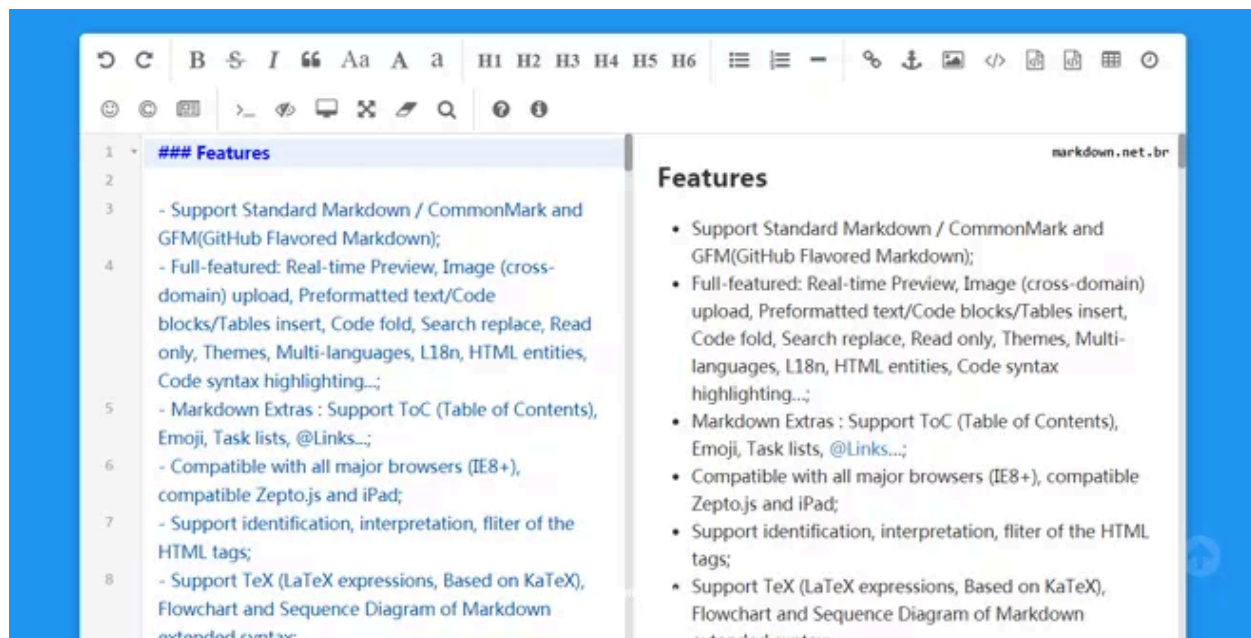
B S I Aa A a H1 H2 H3 H4 H5 H6

1 ### Features
2
3 - Support Standard Markdown / CommonMark and GFM(GitHub Flavored Markdown);
4 - Full-featured: Real-time Preview, Image (cross-domain) upload, Preformatted text/Code blocks/Tables insert, Code fold, Search replace, Read only, Themes, Multi-languages, L18n, HTML entities, Code syntax highlighting...;
5 - Markdown Extras : Support ToC (Table of Contents), Emoji, Task lists, @Links...;
6 - Compatible with all major browsers (IE8+), compatible Zepto.js and iPad;
7 - Support identification, interpretation, fliter of the HTML tags;
8 - Support TeX (LaTeX expressions, Based on KaTeX), Flowchart and Sequence Diagram of Markdown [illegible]

markdown.net.br

Features

- Support Standard Markdown / CommonMark and GFM(GitHub Flavored Markdown);
- Full-featured: Real-time Preview, Image (cross-domain) upload, Preformatted text/Code blocks/Tables insert, Code fold, Search replace, Read only, Themes, Multi-languages, L18n, HTML entities, Code syntax highlighting...;
- Markdown Extras : Support ToC (Table of Contents), Emoji, Task lists, @Links...;
- Compatible with all major browsers (IE8+), compatible Zepto.js and iPad;
- Support identification, interpretation, fliter of the HTML tags;
- Support TeX (LaTeX expressions, Based on KaTeX), Flowchart and Sequence Diagram of Markdown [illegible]